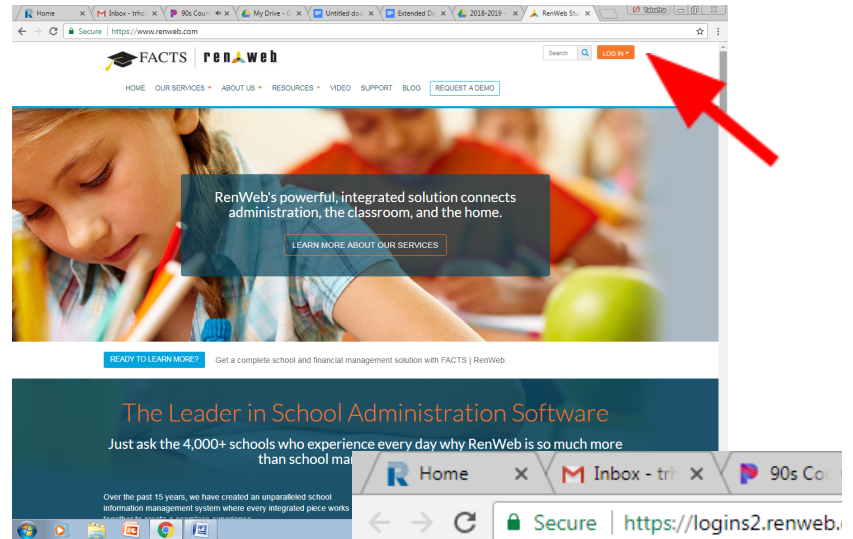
Home | Inbox - trhol | 90s Cour | My Drive - | Untitled doc | Extended D | 2018-2019 | RenWeb Stu

Secure | https://www.renweb.com

FACTS | renweb

Search

LOG IN

HOME OUR SERVICES ABOUT US RESOURCES VIDEO SUPPORT BLOG REQUEST A DEMO

RenWeb's powerful, integrated solution connects administration, the classroom, and the home.

LEARN MORE ABOUT OUR SERVICES

READY TO LEARN MORE?

Get a complete school and financial management solution with FACTS | RenWeb.

The Leader in School Administration Software

Just ask the 4,000+ schools who experience every day why RenWeb is so much more than school ma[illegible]

Over the past 15 years, we have created an unparalleled school information management system where every integrated piece works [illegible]

Home | Inbox - trh | 90s Co

Secure | https://logins2.renweb.